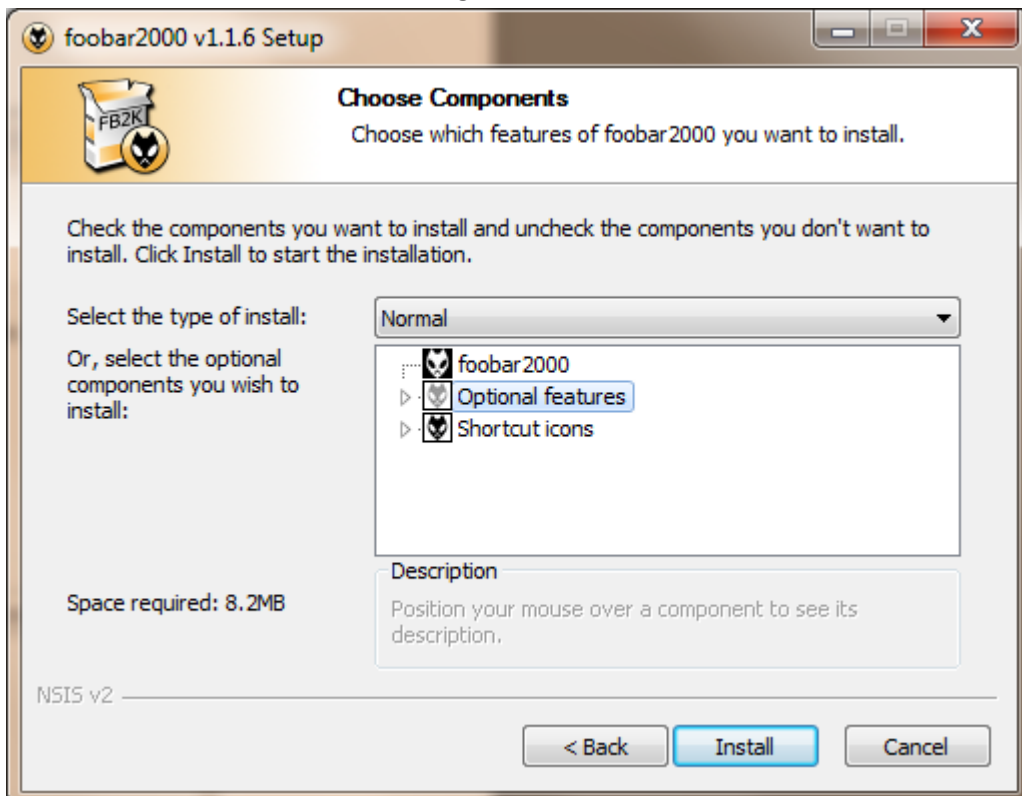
foobar2000 v1.1.6 Setup

FB2K

Choose Components

Choose which features of foobar2000 you want to install.

Check the components you want to install and uncheck the components you don't want to install. Click Install to start the installation.

Select the type of install:

Normal

Or, select the optional components you wish to install:

foobar2000

Optional features

Shortcut icons

Description

Position your mouse over a component to see its description.

Space required: 8.2MB

NSIS v2

< Back

Install

Cancel